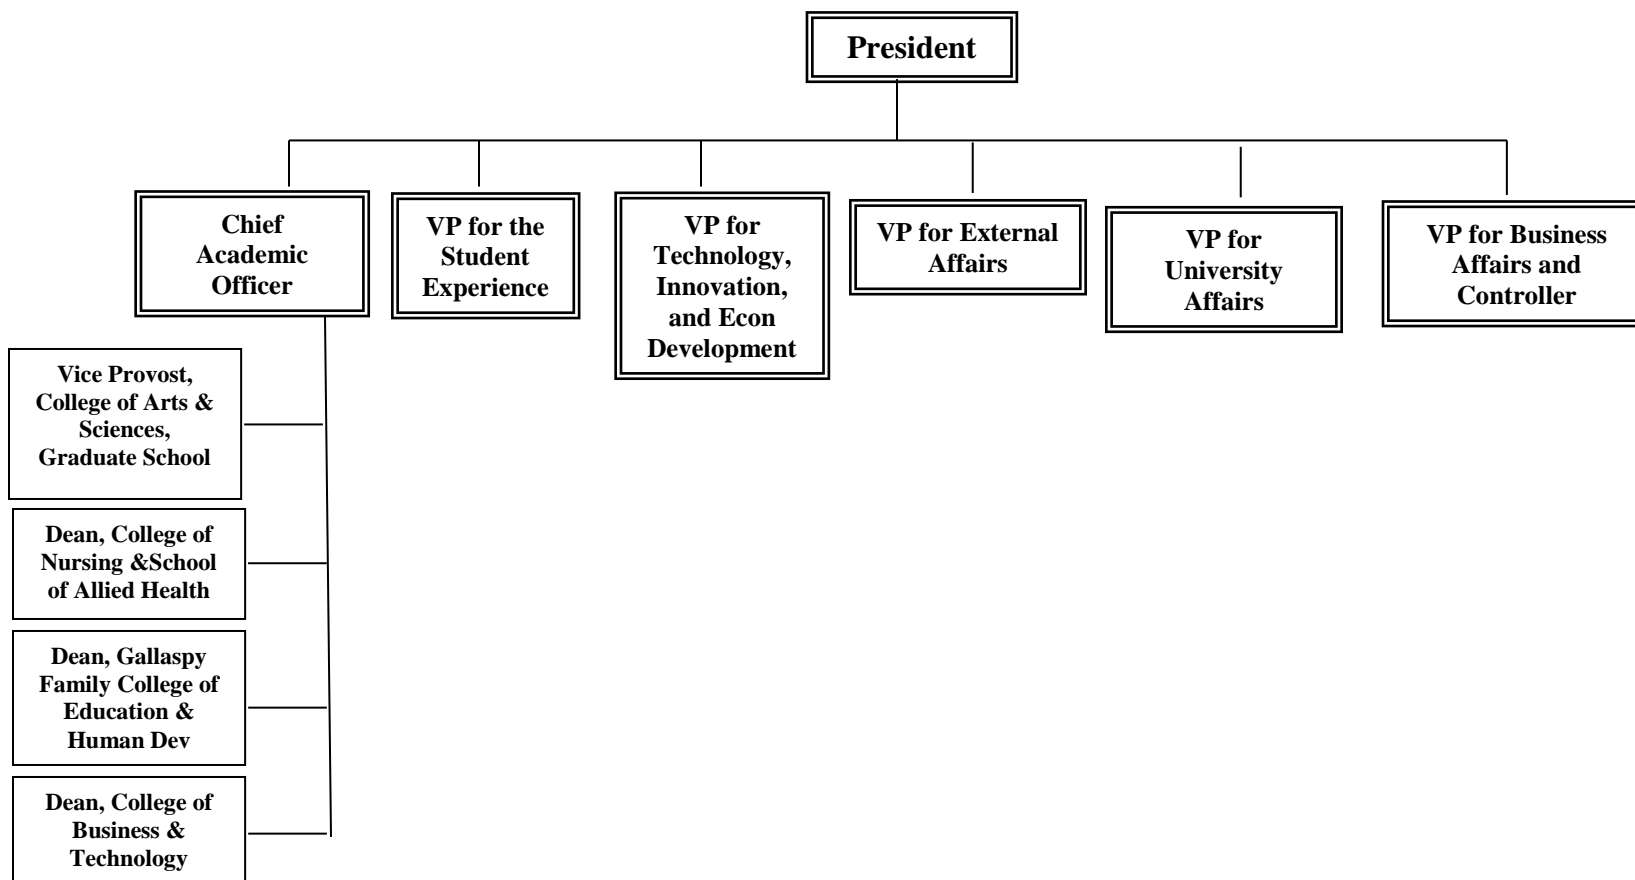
President

Chief Academic Officer

VP for the Student Experience

VP for Technology, Innovation, and Econ Development

VP for External Affairs

VP for University Affairs

VP for Business Affairs and Controller

Vice Provost, College of Arts & Sciences, Graduate School

Dean, College of Nursing &School of Allied Health

Dean, Gallaspy Family College of Education & Human Dev

Dean, College of Business & Technology